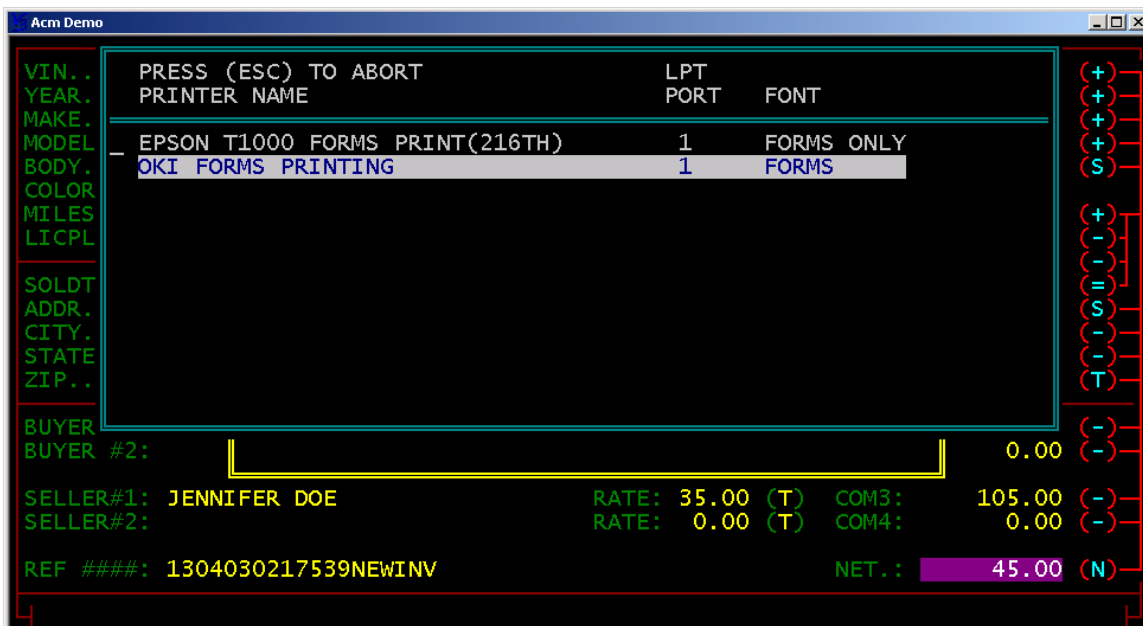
Acm Demo

VIN..
YEAR.
MAKE.
MODEL
BODY.
COLOR
MILES
LICPL

SOLDT
ADDR.
CITY.
STATE
ZIP..

BUYER
BUYER #2:

PRESS (ESC) TO ABORT
PRINTER NAME

| PRINTER NAME | LPT PORT | FONT |
|---|---|---|
| EPSON T1000 FORMS PRINT(216TH) | 1 | FORMS ONLY |
| OKI FORMS PRINTING | 1 | FORMS |

(+)
(+)
(+)
(+)
(S)

(+)
(-)
(-)
(=)
(S)
(-)
(-)
(T)

(-)
0.00 (-)

SELLER#1: JENNIFER DOE RATE: 35.00 (T) COM3: 105.00 (-)
SELLER#2: RATE: 0.00 (T) COM4: 0.00 (-)

REF ####: 1304030217539NEWINV NET.: 45.00 (N)